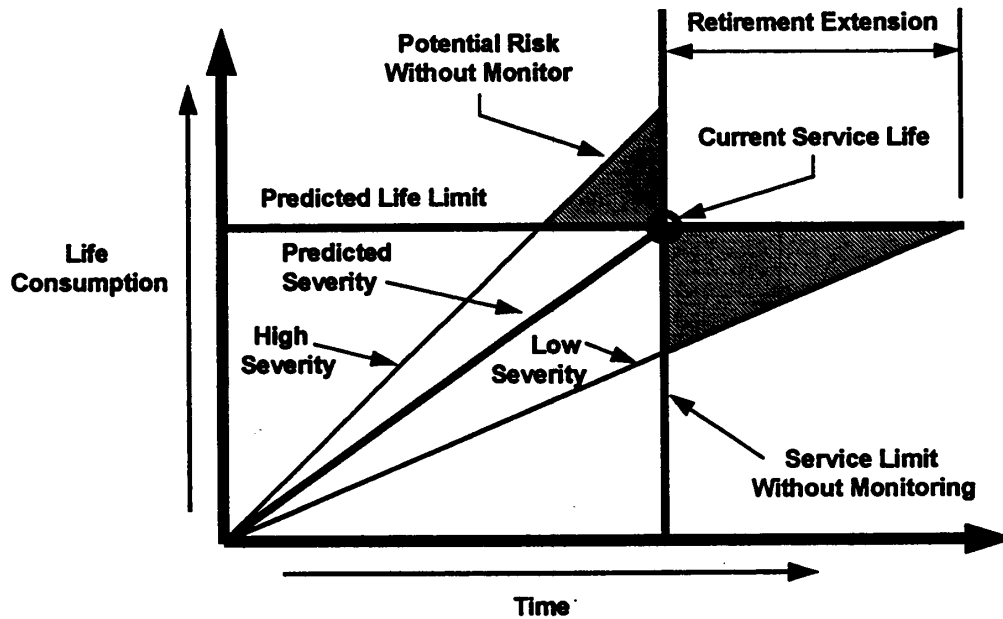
Retirement Extension

Potential Risk Without Monitor

Current Service Life

Predicted Life Limit

Life Consumption

Predicted Severity

High Severity

Low Severity

Service Limit Without Monitoring

Time